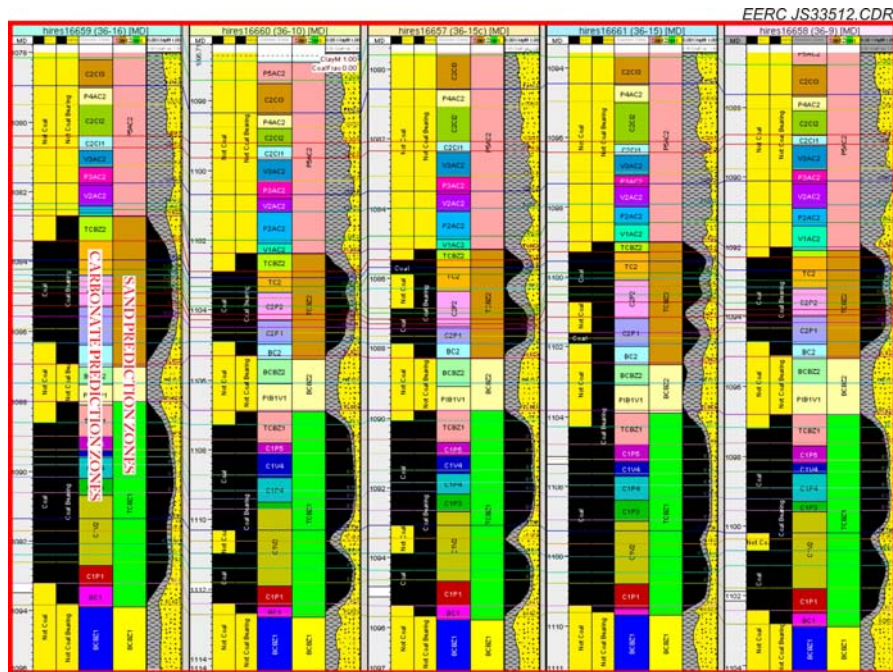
EERC JS33512.CDR

hires16659 (36-16) [MD]

1080
1082
1084
1086
1088
1090
1092
1094

Not Coal
Not Coal Bearing
C2CI3
P4AC2
C2CI2
C2CI1
V3AC2
P3AC2
V2AC2
P5AC2
TCBZ2
Coal
Coal Bearing
Not Coal
Not Coal Be
Coal
Coal Bearing
C1P1
BC1
BCBZ1
TCBZ1
BCBZ1
Not Coal
Not Coal Bearing

CARBONATE PREDICTION ZONES
SAND PREDICTION ZONES

hires16660 (36-10) [MD]

ClayM 1.00
CoalFac 0.00

1098
1100
1102
1104
1106
1108
1110
1112
1114

P5AC2
C2CI3
P4AC2
C2CI2
C2CI1
V3AC2
P3AC2
V2AC2
P2AC2
V1AC2
TCBZ2
TC2
C2P2
C2P1
BC2
BCBZ2
PIB1V1
TCBZ1
C1P5
C1V4
C1P4
C1P2
C1P1
BC1
BCBZ1
P5AC2
TCBZ2
BCBZ2
TCBZ1
BCBZ1
Not Coal
Not Coal Bearing
Coal
Coal Bearing
Not Coal
Not Coal Bearing
Coal
Coal Bearing
Not Coal

hires16657 (36-15c1) [MD]

1080
1082
1084
1086
1088
1090
1092
1094
1096

C2CI3
P4AC2
C2CI2
C2CI1
V3AC2
P3AC2
V2AC2
P2AC2
V1AC2
TCBZ2
TC2
C2P2
C2P1
BC2
BCBZ2
PIB1V1
TCBZ1
C1P5
C1V4
C1P4
C1P3
C1P2
C1P1
BC1
BCBZ1
P5AC2
TCBZ2
BCBZ2
TCBZ1
BCBZ1
Coal
Not Coal
Not Coal Bearing
Coal
Coal Bearing
Not Coal
Not Coal Bearing
Coal
Coal Bearing
Not Coal
Not Coal Bearing

hires16661 (36-15) [MD]

1094
1096
1098
1100
1102
1104
1106
1108
1110

C2CI3
P4AC2
C2CI2
C2CI1
V3AC2
P3AC2
V2AC2
P2AC2
V1AC2
TCBZ2
TC2
C2P2
C2P1
BC2
BCBZ2
PIB1V1
TCBZ1
C1P5
C1V4
C1P4
C1P3
C1P2
C1P1
BC1
BCBZ1
P5AC2
TCBZ2
BCBZ2
TCBZ1
BCBZ1
Coal
Not Coal
Coal
Coal Bearing
Not Coal
Not Coal Bearing

hires16658 (36-9) [MD]

1088
1090
1092
1094
1096
1098
1100
1102
1104

P5AC2
C2CI3
P4AC2
C2CI2
C2CI1
V3AC2
P3AC2
V2AC2
P2AC2
V1AC2
TC2
C2P2
C2P1
BC2
BCBZ2
PIB1V1
TCBZ1
C1P5
C1V4
C1P4
C1P3
C1P2
C1P1
BC1
BCBZ1
TCBZ2
BCBZ2
TCBZ1
BCBZ1
Not Coal
Not Coal Bearing
Coal
Coal Bearing
Not Coal
Not Coal Bearing
Coal
Coal Bearing
Not Co